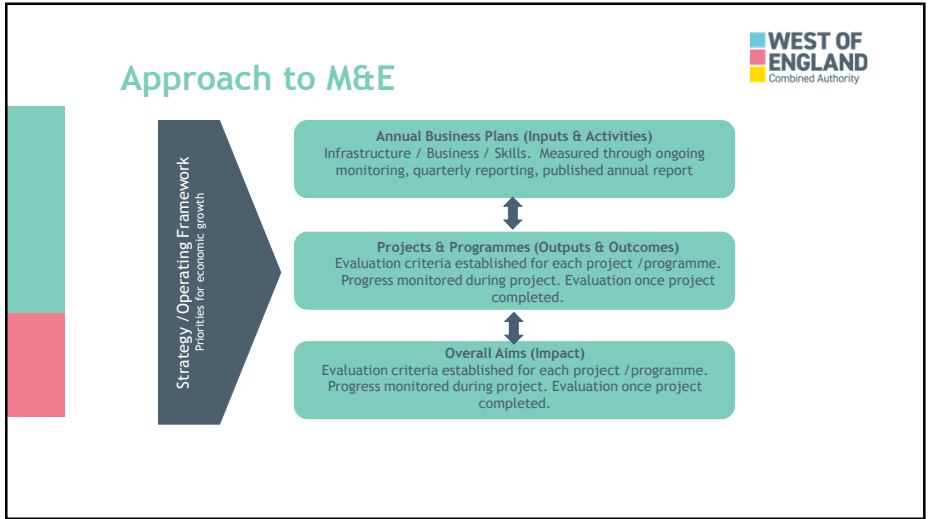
WEST OF ENGLAND
Combined Authority

Approach to M&E

Strategy / Operating Framework
Priorities for economic growth

Annual Business Plans (Inputs & Activities)
Infrastructure / Business / Skills. Measured through ongoing monitoring, quarterly reporting, published annual report

Projects & Programmes (Outputs & Outcomes)
Evaluation criteria established for each project /programme. Progress monitored during project. Evaluation once project completed.

Overall Aims (Impact)
Evaluation criteria established for each project /programme. Progress monitored during project. Evaluation once project completed.